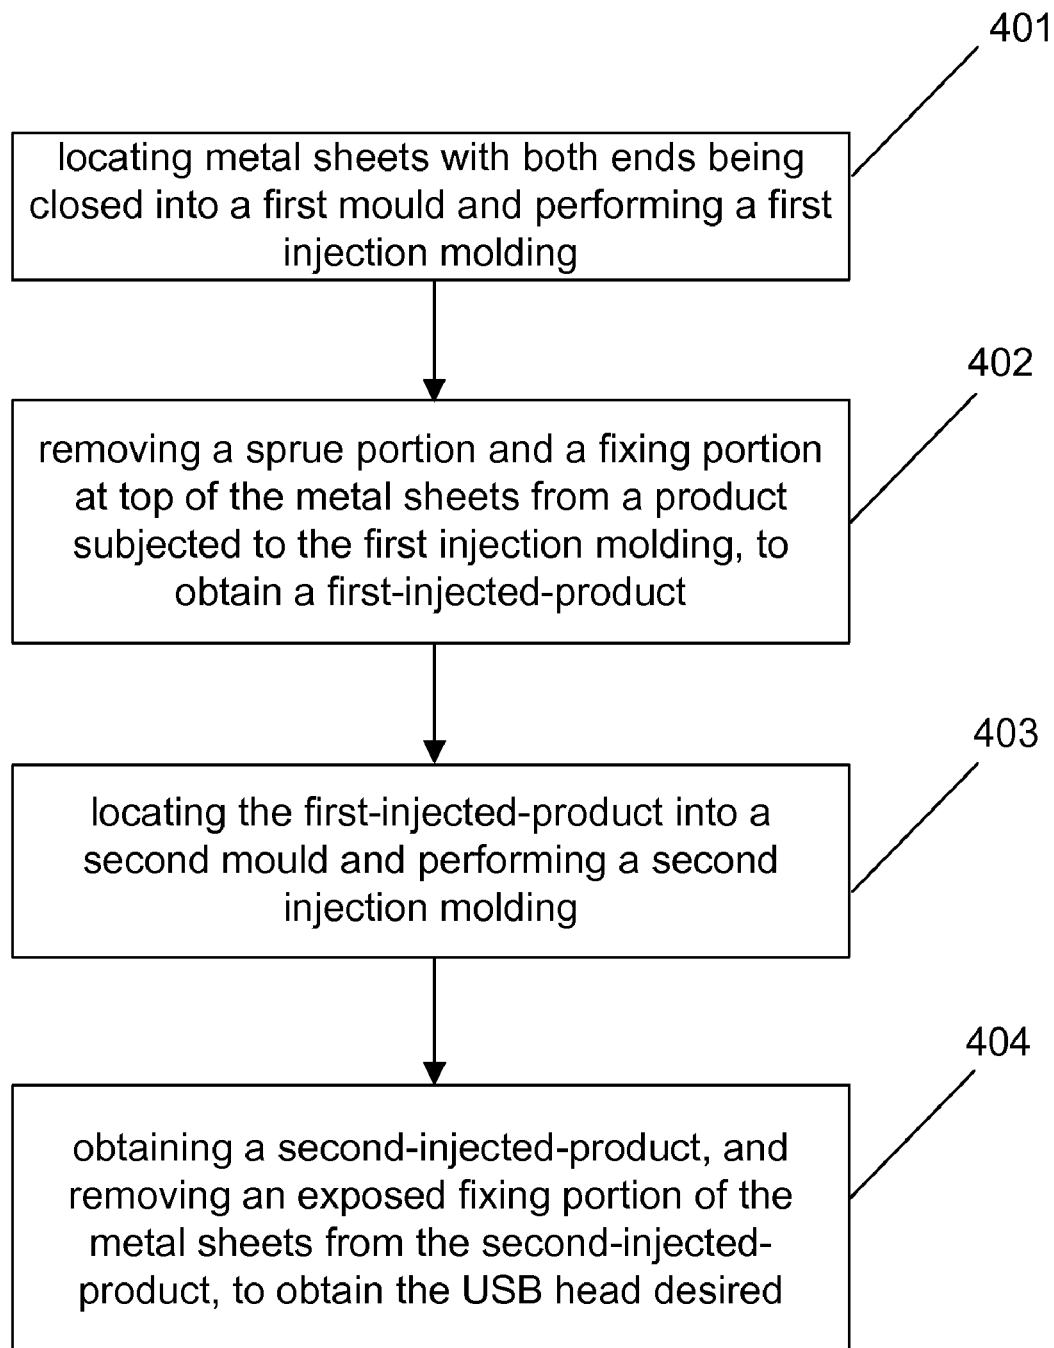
401

locating metal sheets with both ends being closed into a first mould and performing a first injection molding

402

removing a sprue portion and a fixing portion at top of the metal sheets from a product subjected to the first injection molding, to obtain a first-injected-product

403

locating the first-injected-product into a second mould and performing a second injection molding

404

obtaining a second-injected-product, and removing an exposed fixing portion of the metal sheets from the second-injected-product, to obtain the USB head desired